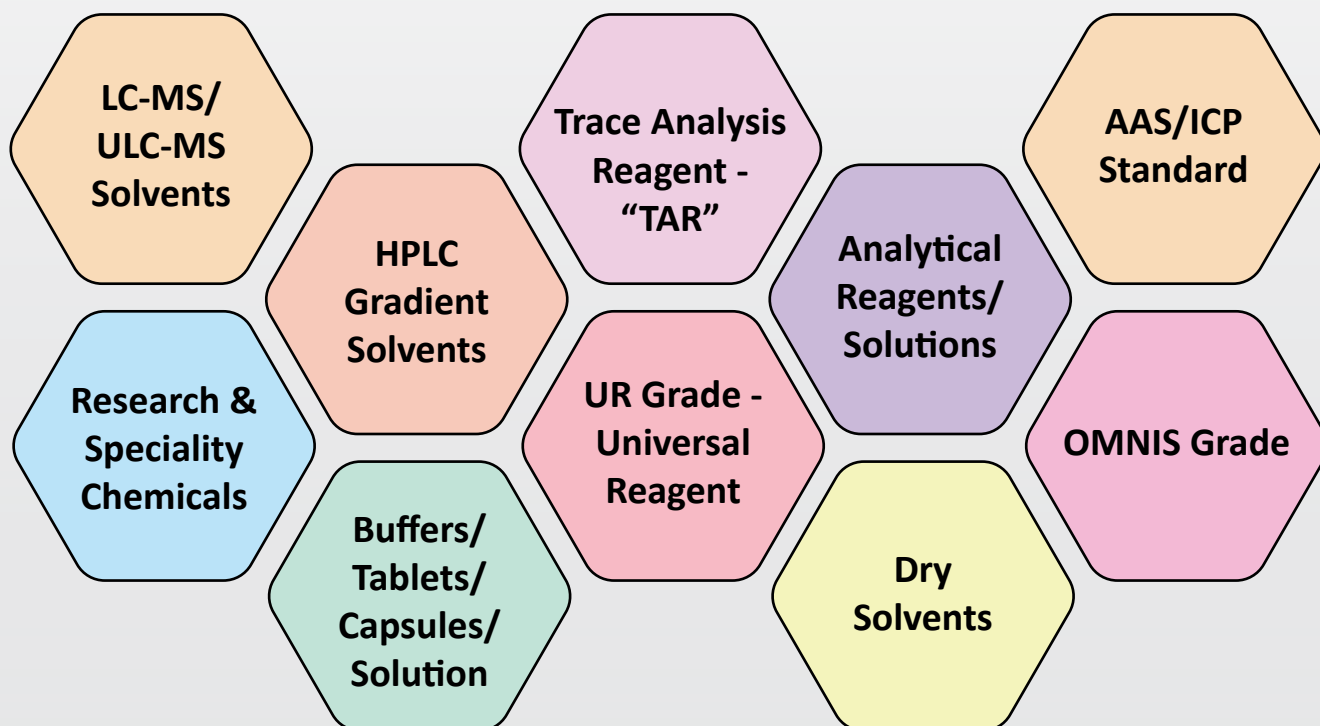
LC-MS/ ULC-MS Solvents

Research & Speciality Chemicals

HPLC Gradient Solvents

Buffers/ Tablets/ Capsules/ Solution

Trace Analysis Reagent - “TAR”

UR Grade - Universal Reagent

Analytical Reagents/ Solutions

Dry Solvents

AAS/ICP Standard

OMNIS Grade